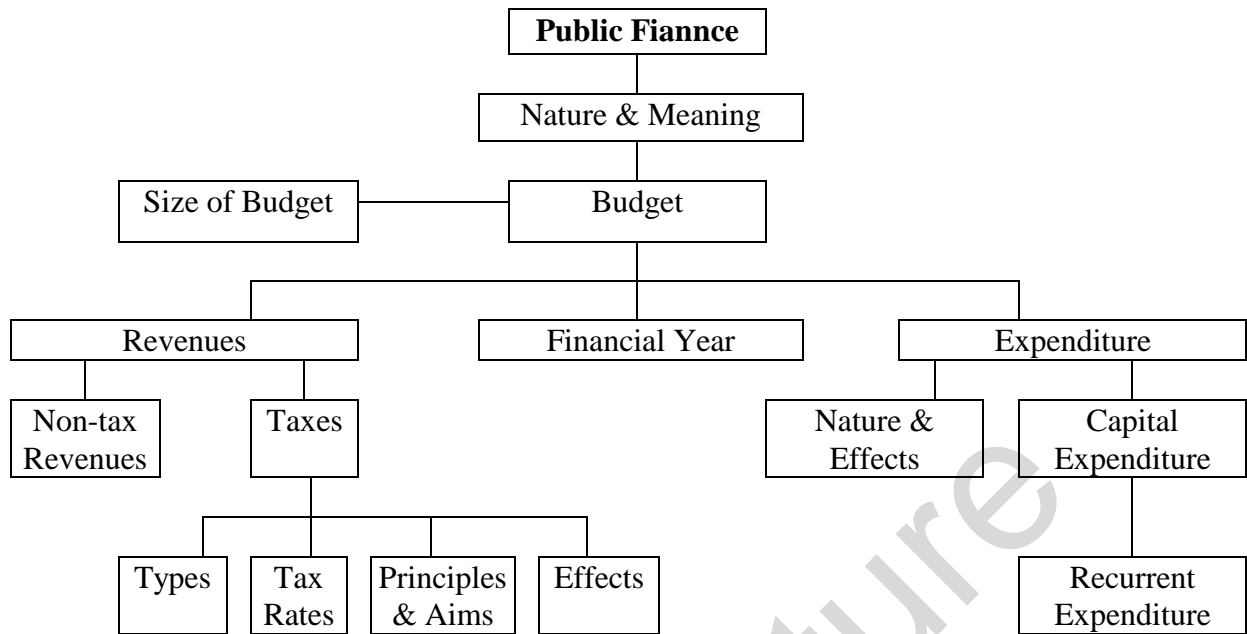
**Public Fiannce**

Nature & Meaning

Size of Budget

Budget

Revenues

Financial Year

Expenditure

Non-tax Revenues

Taxes

Nature & Effects

Capital Expenditure

Types

Tax Rates

Principles & Aims

Effects

Recurrent Expenditure